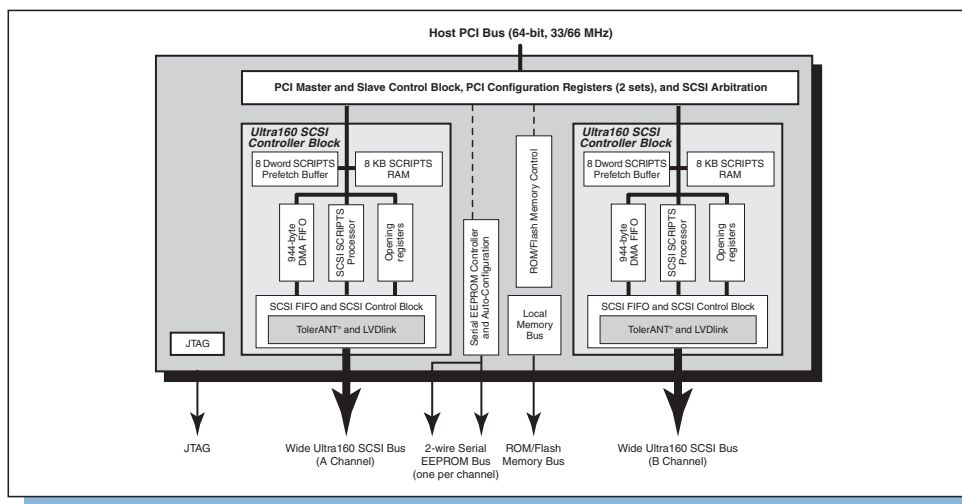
Host PCI Bus (64-bit, 33/66 MHz)

PCI Master and Slave Control Block, PCI Configuration Registers (2 sets), and SCSI Arbitration

Ultra160 SCSI Controller Block

8 Dword SCRIPTS Prefetch Buffer

8 KB SCRIPTS RAM

944-byte DMA FIFO

SCSI SCRIPTS Processor

Opening registers

SCSI FIFO and SCSI Control Block

TolerANT® and LVDlink

Serial EEPROM Controller and Auto-Configuration

ROM/Flash Memory Control

Local Memory Bus

Ultra160 SCSI Controller Block

8 Dword SCRIPTS Prefetch Buffer

8 KB SCRIPTS RAM

944-byte DMA FIFO

SCSI SCRIPTS Processor

Opening registers

SCSI FIFO and SCSI Control Block

TolerANT® and LVDlink

JTAG

JTAG

Wide Ultra160 SCSI Bus (A Channel)

2-wire Serial EEPROM Bus (one per channel)

ROM/Flash Memory Bus

Wide Ultra160 SCSI Bus (B Channel)